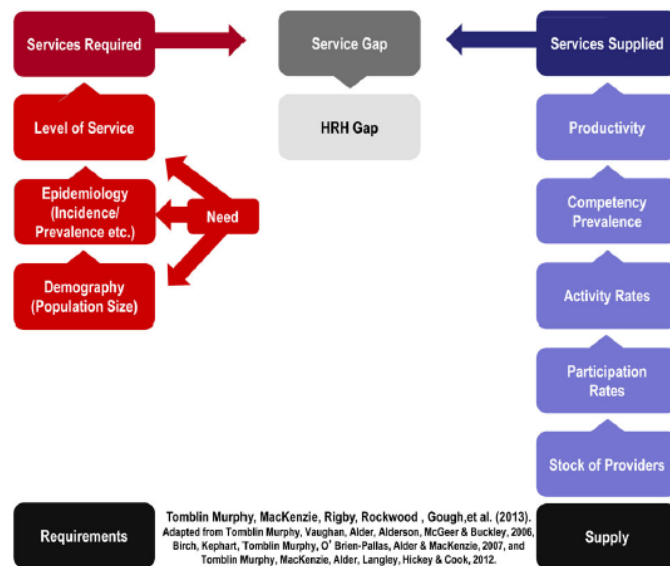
Services Required

Service Gap

Services Supplied

Level of Service

HRH Gap

Productivity

Epidemiology (Incidence/ Prevalence etc.)

Need

Competency Prevalence

Demography (Population Size)

Activity Rates

Participation Rates

Stock of Providers

Requirements

Tomblin Murphy, MacKenzie, Rigby, Rockwood , Gough,et al. (2013). Adapted from Tomblin Murphy, Vaughan, Alder, Alderson, McGeer & Buckley, 2006, Birch, Kephart, Tomblin Murphy, O' Brien-Pallas, Alder & MacKenzie, 2007, and Tomblin Murphy, MacKenzie, Alder, Langley, Hickey & Cook, 2012.

Supply